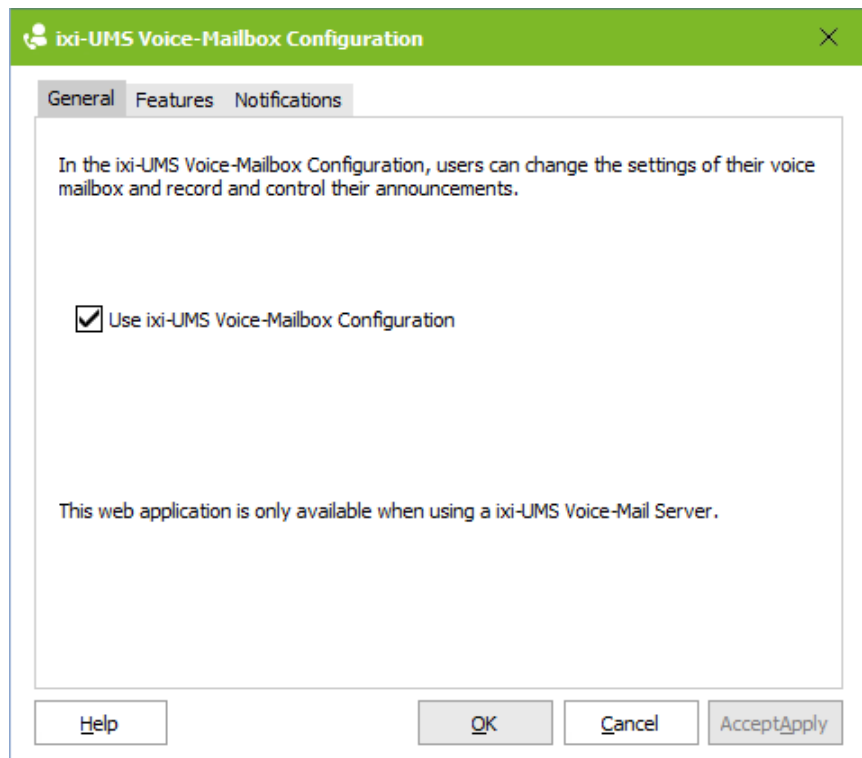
ixi-UMS Voice-Mailbox Configuration

General Features Notifications

In the ixi-UMS Voice-Mailbox Configuration, users can change the settings of their voice mailbox and record and control their announcements.

Use ixi-UMS Voice-Mailbox Configuration

This web application is only available when using a ixi-UMS Voice-Mail Server.

Help OK Cancel AcceptApply